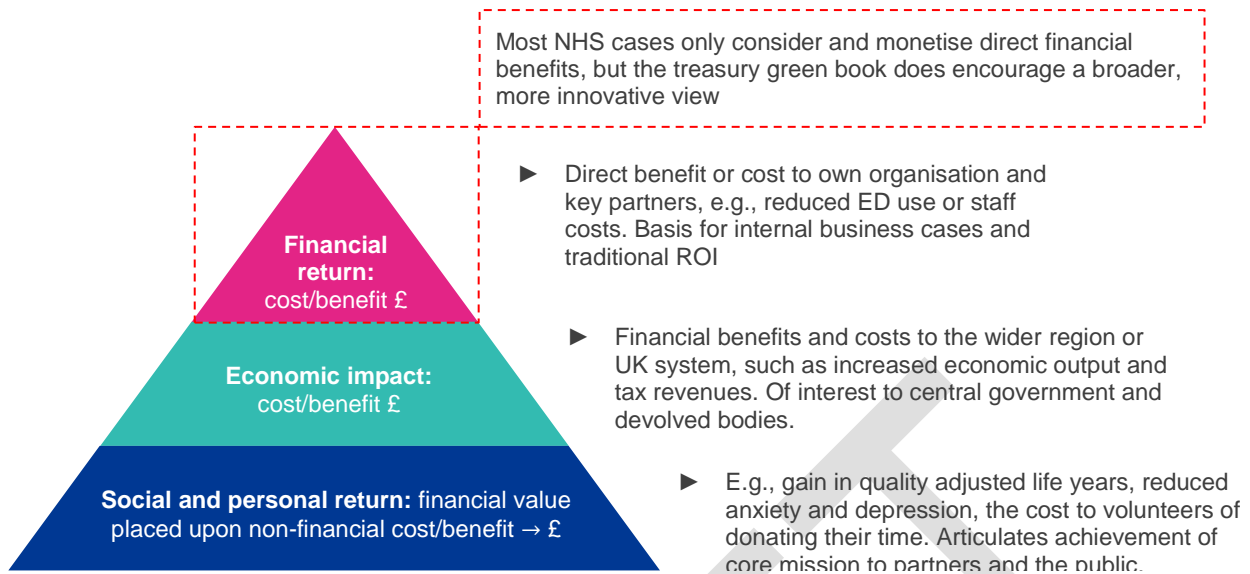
Most NHS cases only consider and monetise direct financial benefits, but the treasury green book does encourage a broader, more innovative view

Financial return: cost/benefit £

Economic impact: cost/benefit £

Social and personal return: financial value placed upon non-financial cost/benefit → £

► Direct benefit or cost to own organisation and key partners, e.g., reduced ED use or staff costs. Basis for internal business cases and traditional ROI

► Financial benefits and costs to the wider region or UK system, such as increased economic output and tax revenues. Of interest to central government and devolved bodies.

► E.g., gain in quality adjusted life years, reduced anxiety and depression, the cost to volunteers of donating their time. Articulates achievement of core mission to partners and the public.